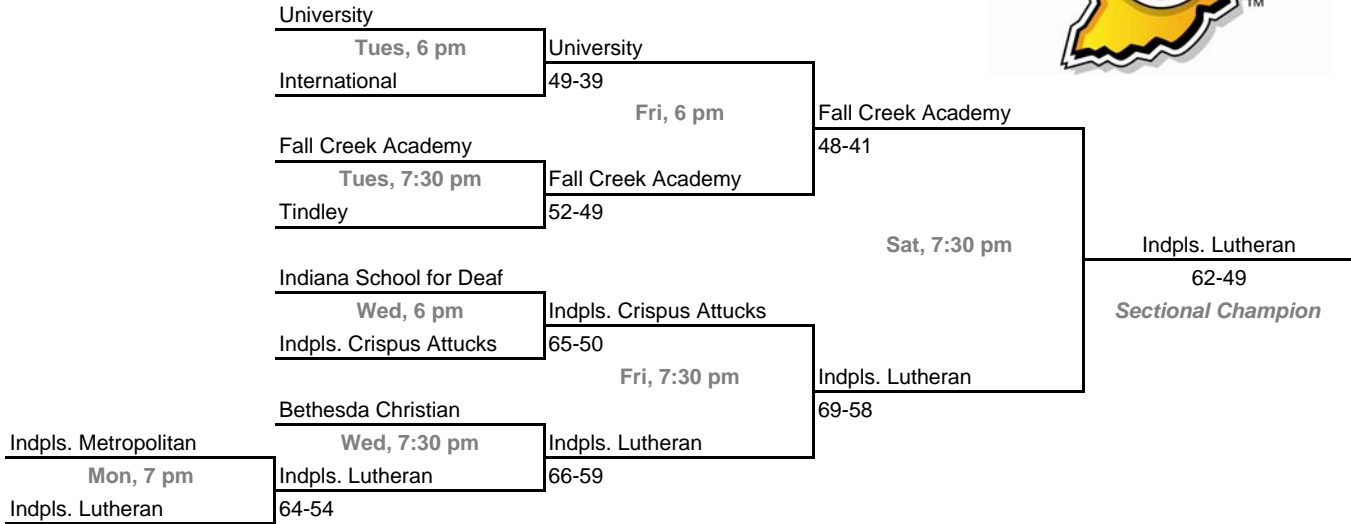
University
Tues, 6 pm
International
University
49-39
Fri, 6 pm
Fall Creek Academy
Tues, 7:30 pm
Tindley
Fall Creek Academy
52-49
Fall Creek Academy
48-41
Sat, 7:30 pm
Indpls. Lutheran
62-49
Sectional Champion
Indiana School for Deaf
Wed, 6 pm
Indpls. Crispus Attucks
Indpls. Crispus Attucks
65-50
Fri, 7:30 pm
Indpls. Lutheran
69-58
Bethesda Christian
Wed, 7:30 pm
Indpls. Lutheran
Indpls. Lutheran
66-59
Indpls. Metropolitan
Mon, 7 pm
Indpls. Lutheran
64-54
™